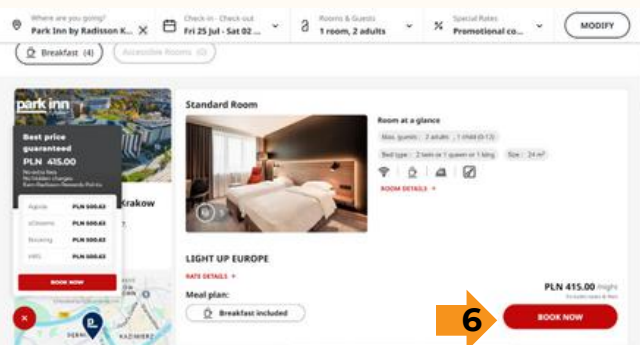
Where are you going?
Park Inn by Radisson K... ✕
Check-in - Check-out
Fri 25 Jul - Sat 02 ...
Rooms & Guests
1 room, 2 adults
Special Rates
Promotional co...
MODIFY

Breakfast (4)
Accessible Rooms (0)

park inn
Best price guaranteed
PLN 415.00
No extra fees
No hidden charges
Earn Radisson Rewards Points

Agoda PLN 500.63
eDreams PLN 500.63
Booking PLN 500.63
HRS PLN 500.63
BOOK NOW

Krakow

Standard Room

Room at a glance
Max. guests: 2 adults, 1 child (0-12)
Bed type: 2 twin or 1 queen or 1 king
Size: 24 m²
ROOM DETAILS +

LIGHT UP EUROPE
RATE DETAILS +

Meal plan:
Breakfast included

PLN 415.00 /night
Excludes taxes & fees

6

BOOK NOW

KAZIMIERZ